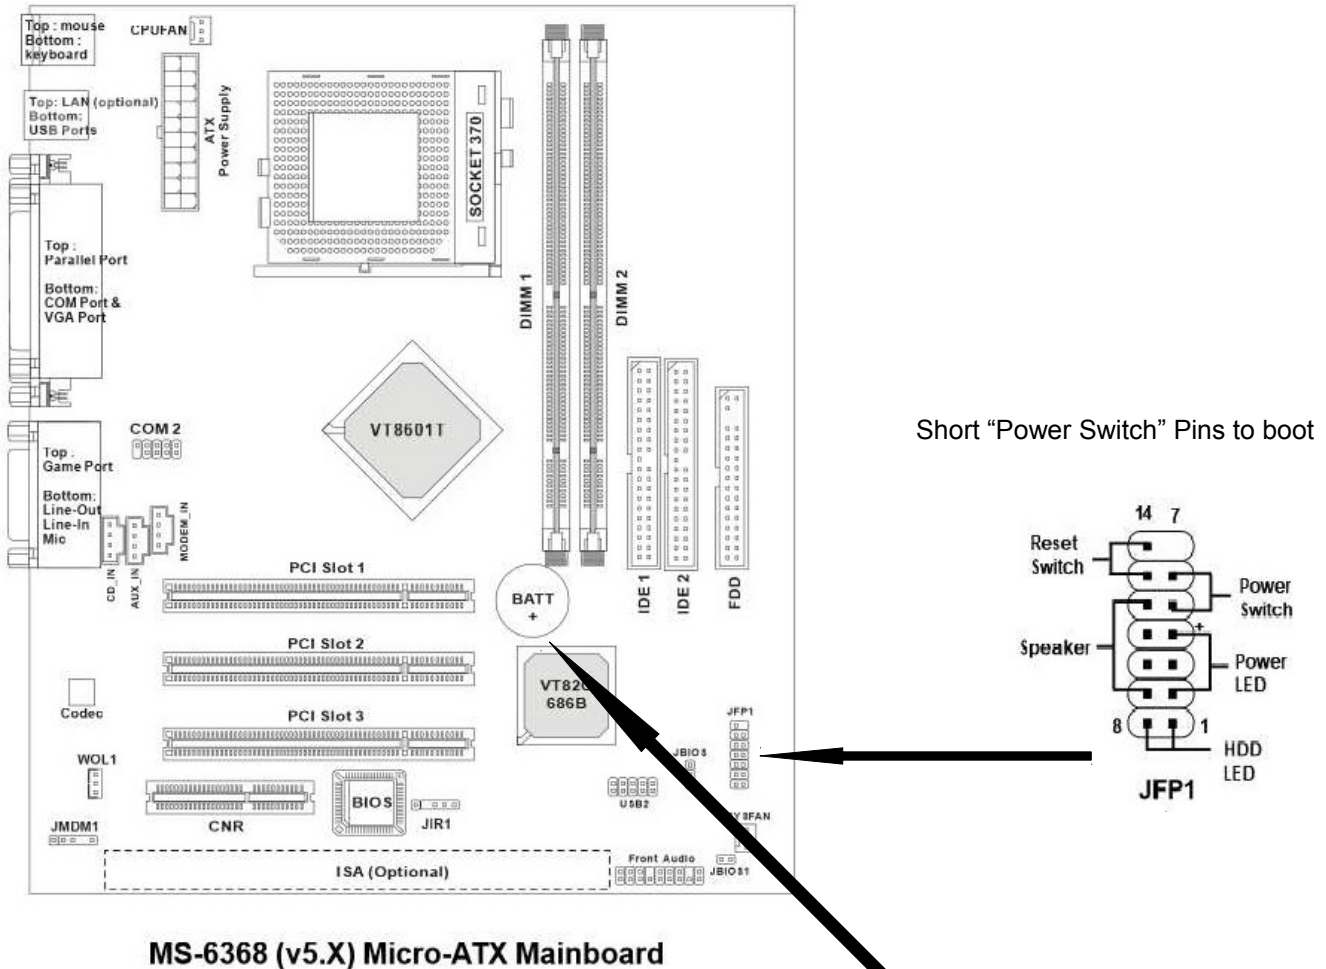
Top : mouse
Bottom : keyboard

CPUFAN

Top: LAN (optional)
Bottom: USB Ports

ATX Power Supply

SOCKET 370

Top : Parallel Port

Bottom: COM Port & VGA Port

DIMM 1

DIMM 2

VT8601T

COM 2

Top : Game Port

Bottom: Line-Out Line-In Mic

CD_IN

AUX_IN

MODEM_IN

PCI Slot 1

BATT
+

IDE 1

IDE 2

FDD

PCI Slot 2

VT82C
686B

Codec

PCI Slot 3

JFP1

JBIOS

WOL1

USB2

BIOS

CNR

JIR1

SYSFAN

JMDM1

ISA (Optional)

Front Audio

JBIOS1

MS-6368 (v5.X) Micro-ATX Mainboard

Short “Power Switch” Pins to boot

14 7

Reset Switch

Power Switch

Speaker

+

Power LED

8

1

HDD LED

JFP1